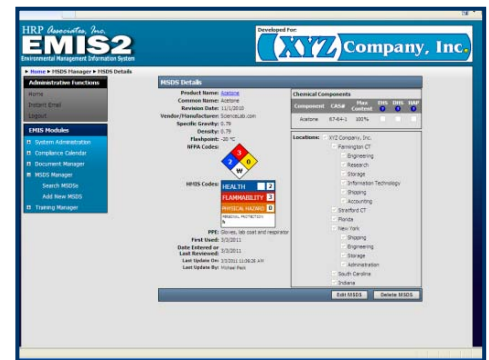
HRP Associates, Inc.
EMIS2
Environmental Management Information System

Developed For:
XYZ Company, Inc.

► Home ► MSDS Manager ► MSDS Details

Administration Functions
Home
Instant Email
Logout

EMIS Modules
System Administration
Compliance Calendar
Document Manager
MSDS Manager
Search MSDSs
Add New MSDS
Training Manager

MSDS Details

Product Name: Acetone
Common Name: Acetone
Revision Date: 11/1/2010
Vendor/Manufacturer: ScienceLab.com
Specific Gravity: 0.79
Density: 0.79
Flashpoint: -20°C
NFPA Codes:
3
1
0
W

HMIS Codes:
HEALTH 2
FLAMMABILITY 3
PHYSICAL HAZARD 0
PERSONAL PROTECTION
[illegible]

PPE: Gloves, lab coat and respirator
First Used: 3/3/2011
Date Entered or Last Reviewed: 3/3/2011
Last Update On: 3/3/2011 11:56:26 AM
Last Update By: Michael Peck

Chemical Components
| Component | CAS# | Max Content | EHS | DHS | HAP |
|---|---|---|---|---|---|
| Acetone | 67-64-1 | 100% | | | |

Locations: XYZ Company, Inc.
Farmington CT
Engineering
Research
Storage
Information Technology
Shipping
Accounting
Stratford CT
Florida
New York
Shipping
Engineering
Storage
Administration
South Carolina
Indiana

Edit MSDS
Delete MSDS